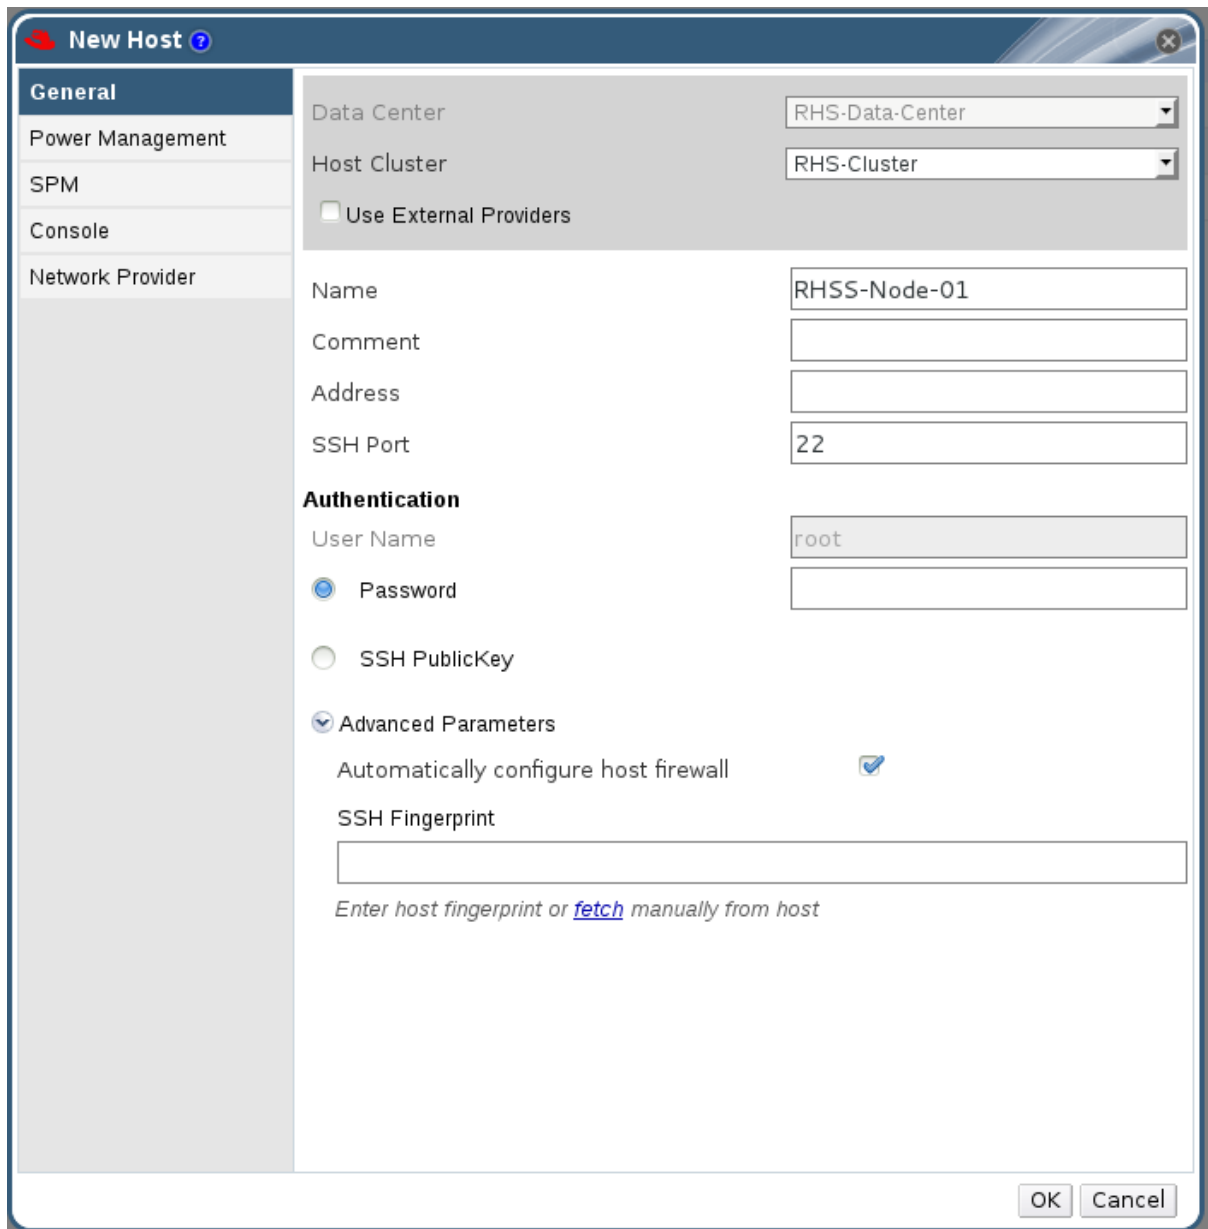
New Host

General
Power Management
SPM
Console
Network Provider

Data Center RHS-Data-Center
Host Cluster RHS-Cluster
Use External Providers

Name RHSS-Node-01
Comment
Address
SSH Port 22

Authentication
User Name root
Password
SSH PublicKey

Advanced Parameters
Automatically configure host firewall
SSH Fingerprint

Enter host fingerprint or fetch manually from host

OK Cancel